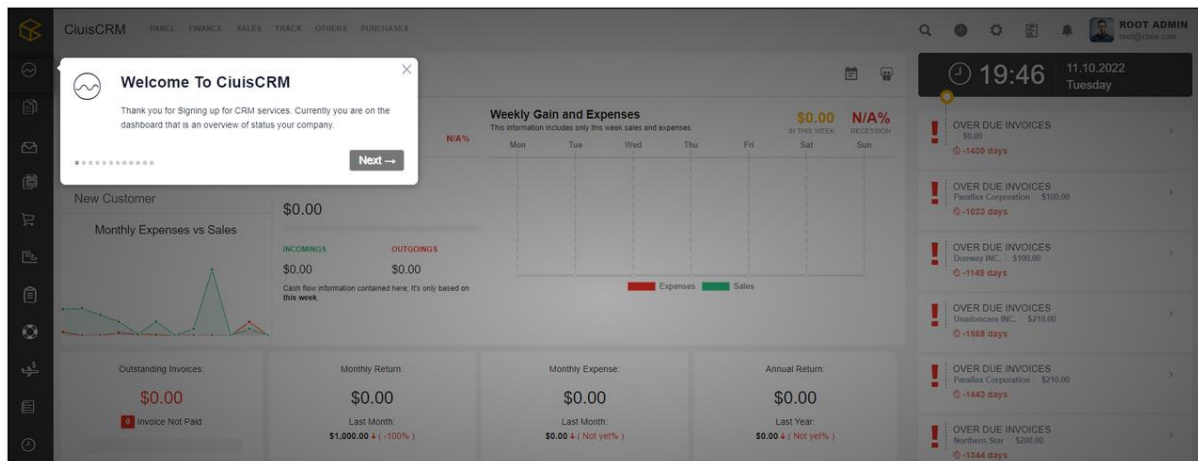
CiuisCRM PANEL FINANCE SALES TRACK OTHERS PURCHASES

ROOT ADMIN
root@ciuis.com

Welcome To CiuisCRM

Thank you for Signing up for CRM services. Currently you are on the dashboard that is an overview of status your company.

Next →

N/A%

19:46 11.10.2022 Tuesday

Weekly Gain and Expenses
This information includes only this week sales and expenses.

$0.00 IN THIS WEEK
N/A% RECESSION

Mon Tue Wed Thu Fri Sat Sun

New Customer

Monthly Expenses vs Sales

$0.00

INCOMINGS OUTGOINGS
$0.00 $0.00
Cash flow information contained here; It's only based on this week.

Expenses Sales

OVER DUE INVOICES
$0.00
-1430 days

OVER DUE INVOICES
Parallax Corporation $100.00
-1023 days

OVER DUE INVOICES
Doonay INC. $100.00
-1149 days

OVER DUE INVOICES
Unadoncare INC. $210.00
-1568 days

OVER DUE INVOICES
Parallax Corporation $210.00
-1443 days

OVER DUE INVOICES
Northern Star $200.00
-1344 days

Outstanding Invoices:
$0.00
0 Invoice Not Paid

Monthly Return:
$0.00
Last Month:
$1,000.00 ↓ ( -100% )

Monthly Expense:
$0.00
Last Month:
$0.00 ↓ ( Not yet% )

Annual Return:
$0.00
Last Year:
$0.00 ↓ ( Not yet% )